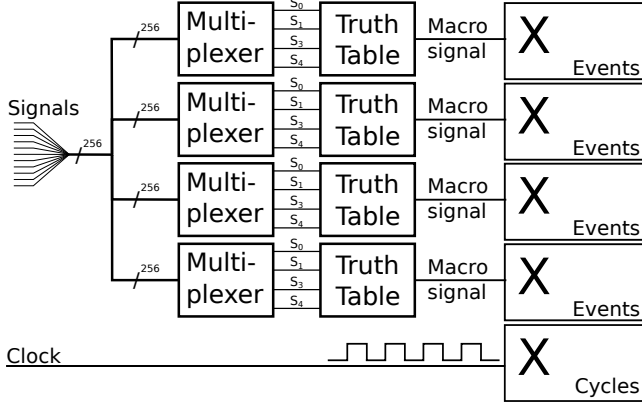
Signals

256

256

Multiplexer

$S_0$
$S_1$
$S_3$
$S_4$

Truth Table

Macro signal

X

Events

256

Multiplexer

$S_0$
$S_1$
$S_3$
$S_4$

Truth Table

Macro signal

X

Events

256

Multiplexer

$S_0$
$S_1$
$S_3$
$S_4$

Truth Table

Macro signal

X

Events

256

Multiplexer

$S_0$
$S_1$
$S_3$
$S_4$

Truth Table

Macro signal

X

Events

Clock

X

Cycles